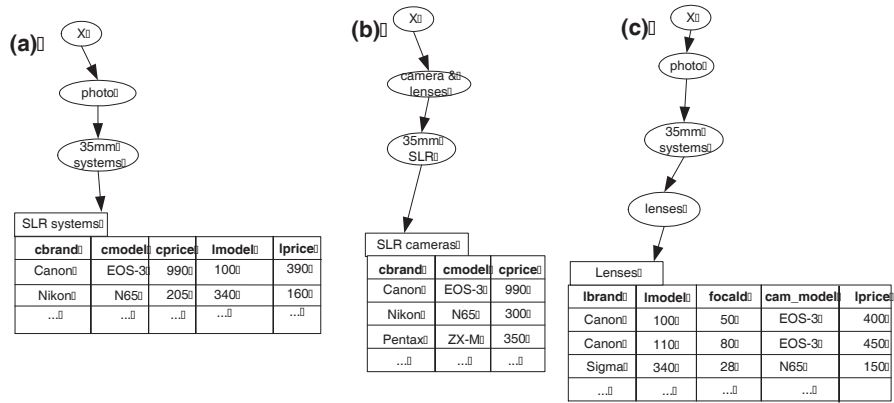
(a)

X

photo

35mm systems

SLR systems

| cbrand | cmodel | cprice | lmodel | lprice |
|---|---|---|---|---|
| Canon | EOS-3 | 990 | 100 | 390 |
| Nikon | N65 | 205 | 340 | 160 |
| ... | ... | ... | ... | ... |

(b)

X

camera & lenses

35mm SLR

SLR cameras

| cbrand | cmodel | cprice |
|---|---|---|
| Canon | EOS-3 | 990 |
| Nikon | N65 | 300 |
| Pentax | ZX-M | 350 |
| ... | ... | ... |

(c)

X

photo

35mm systems

lenses

Lenses

| lbrand | lmodel | focald | cam_model | lprice |
|---|---|---|---|---|
| Canon | 100 | 50 | EOS-3 | 400 |
| Canon | 110 | 80 | EOS-3 | 450 |
| Sigma | 340 | 28 | N65 | 150 |
| ... | ... | ... | ... | |